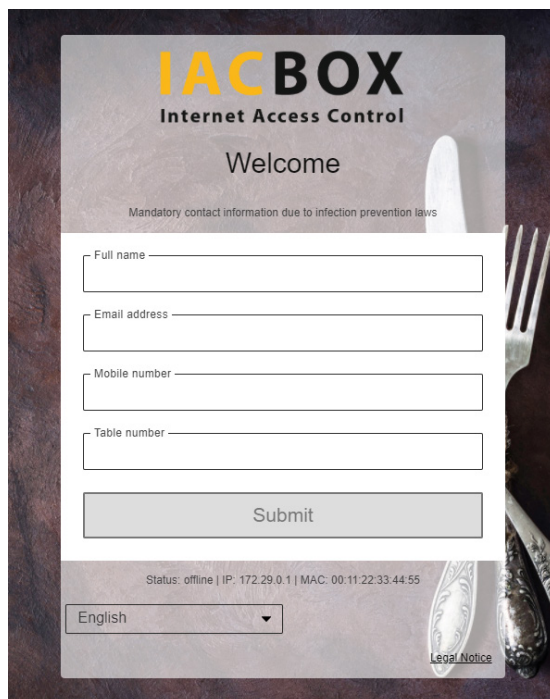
IACBOX
Internet Access Control

Welcome

Mandatory contact information due to infection prevention laws

Full name

Email address

Mobile number

Table number

Submit

Status: offline | IP: 172.29.0.1 | MAC: 00:11:22:33:44:55

English

Legal Notice